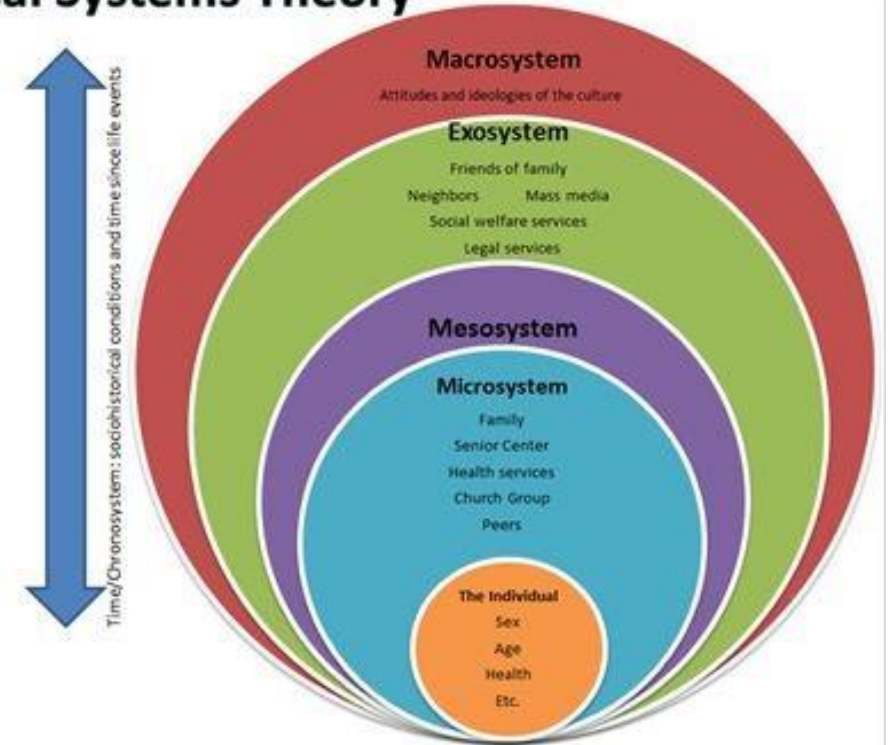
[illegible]al Systems Theory

Time/Chronosystem : sociohistorical conditions and time since life events

Macrosystem

Attitudes and ideologies of the culture

Exosystem

Friends of family

Neighbors Mass media

Social welfare services

Legal services

Mesosystem

Microsystem

Family

Senior Center

Health services

Church Group

Peers

The Individual

Sex

Age

Health

Etc.